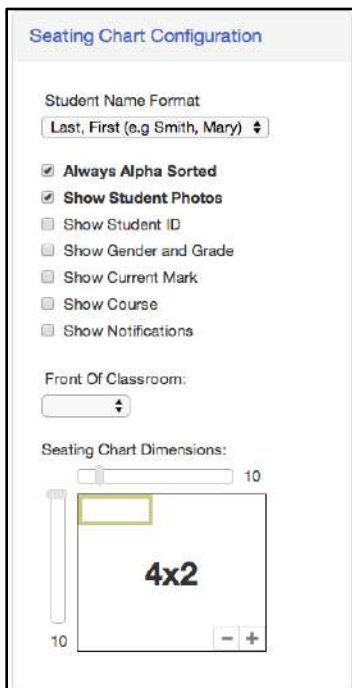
Seating Chart Configuration

Student Name Format

Last, First (e.g Smith, Mary)

Always Alpha Sorted

Show Student Photos

Show Student ID

Show Gender and Grade

Show Current Mark

Show Course

Show Notifications

Front Of Classroom:

Seating Chart Dimensions:

10

4x2

10

− +